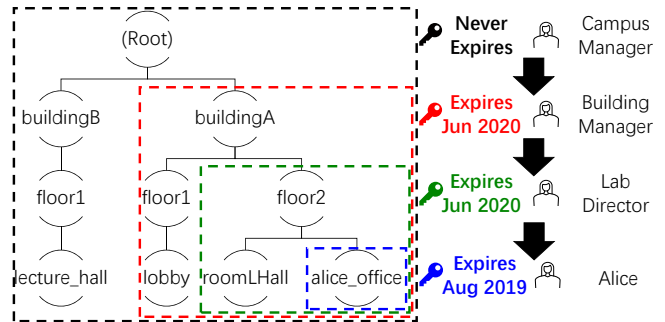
(Root)

buildingB

buildingA

floor1

floor1

floor2

lecture_hall

lobby

roomLHall

alice_office

Never Expires

Campus Manager

Expires Jun 2020

Building Manager

Expires Jun 2020

Lab Director

Expires Aug 2019

Alice